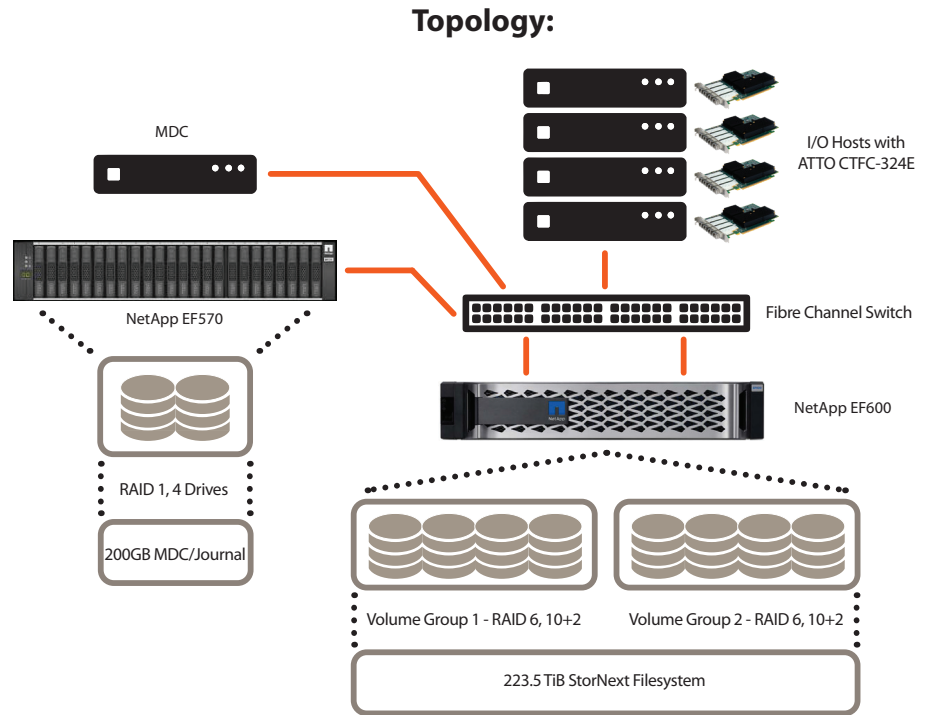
Topology:

MDC

I/O Hosts with ATTO CTFC-324E

NetApp EF570

Fibre Channel Switch

NetApp EF600

RAID 1, 4 Drives

200GB MDC/Journal

Volume Group 1 - RAID 6, 10+2

Volume Group 2 - RAID 6, 10+2

223.5 TiB StorNext Filesystem